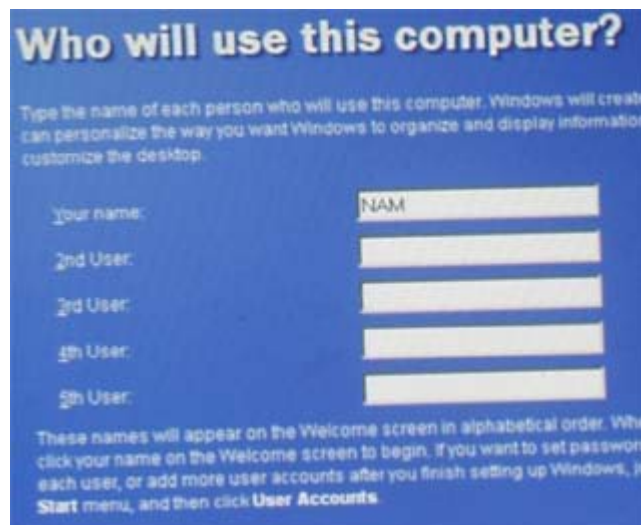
Who will use this computer?

Type the name of each person who will use this computer. Windows will creat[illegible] can personalize the way you want Windows to organize and display informatio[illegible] customize the desktop.

Your name: NAM

2nd User:

3rd User:

4th User:

5th User:

These names will appear on the Welcome screen in alphabetical order. Whe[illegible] click your name on the Welcome screen to begin. If you want to set passwor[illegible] each user, or add more user accounts after you finish setting up Windows, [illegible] Start menu, and then click User Accounts.